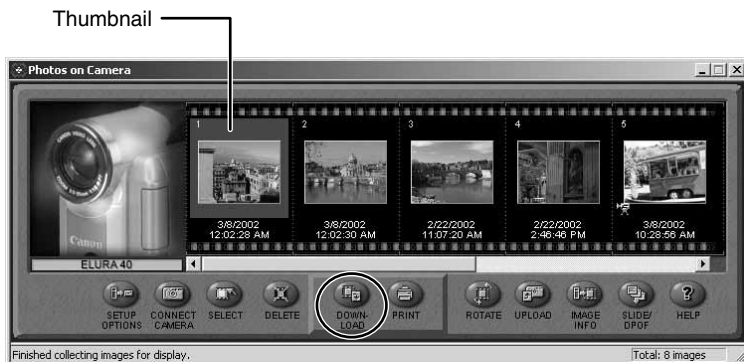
Thumbnail

Photos on Camera

Canon

ELURA 40

1
3/8/2002
12:02:28 AM

2
3/8/2002
12:02:30 AM

3
2/22/2002
11:07:20 AM

4
2/22/2002
2:46:46 PM

5
3/8/2002
10:28:56 AM

SETUP OPTIONS
CONNECT CAMERA
SELECT
DELETE
DOWN-LOAD
PRINT
ROTATE
UPLOAD
IMAGE INFO
SLIDE/ DPOF
HELP

Finished collecting images for display.
Total: 8 images